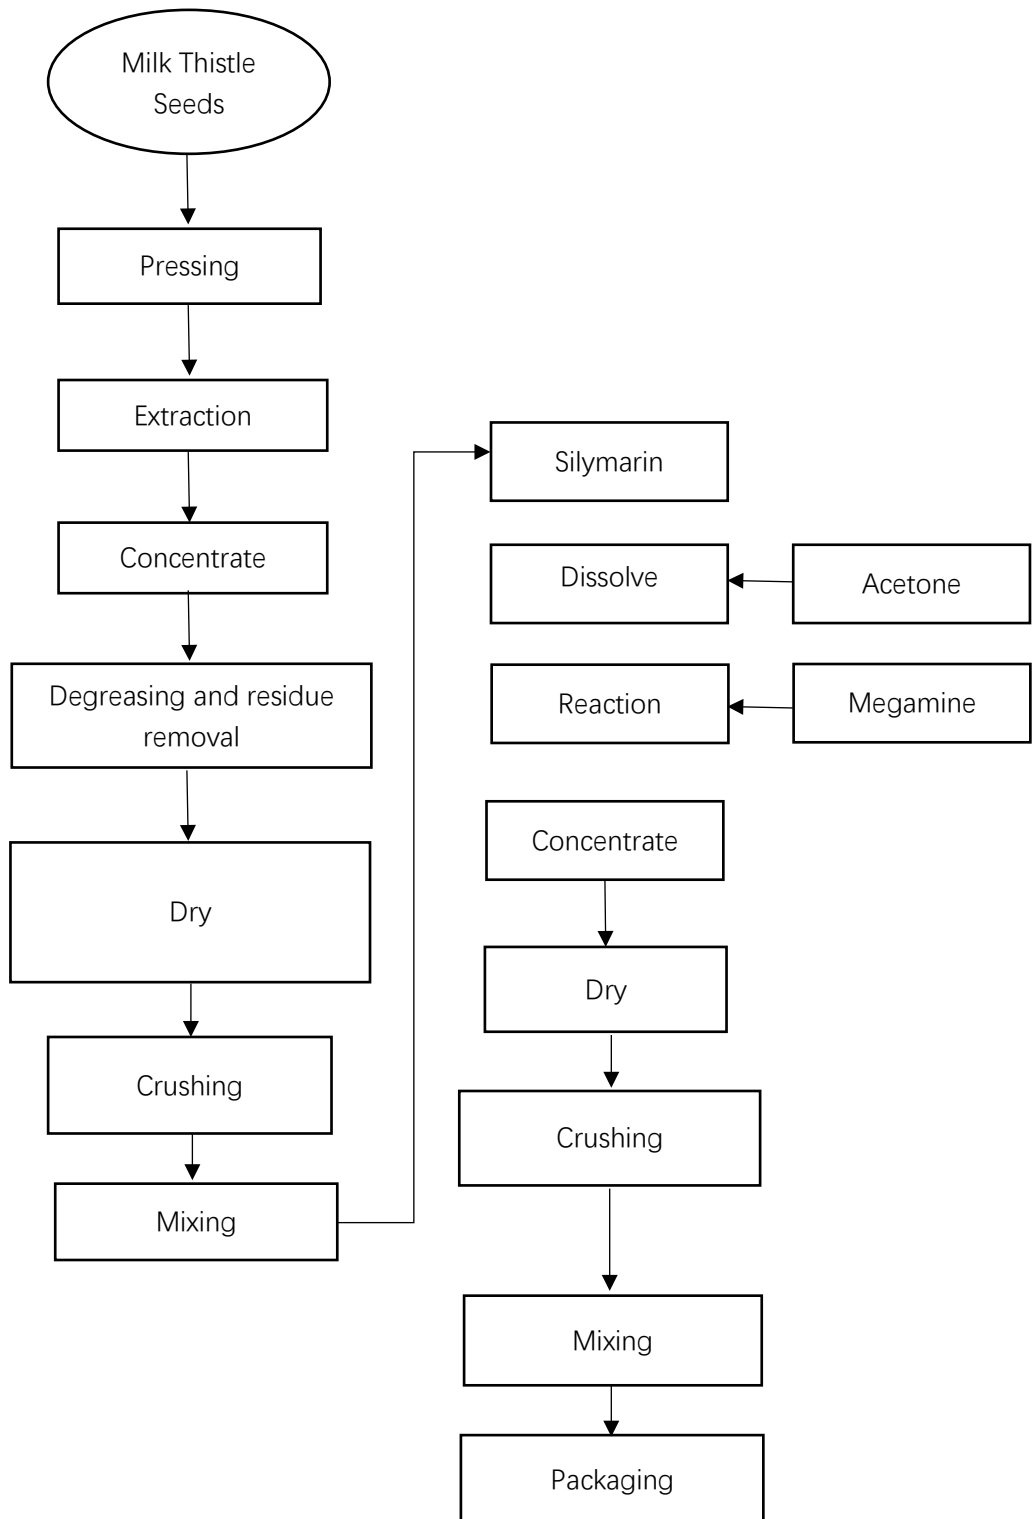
Milk Thistle Seeds

Pressing

Extraction

Concentrate

Degreasing and residue removal

Dry

Crushing

Mixing

Silymarin

Dissolve

Acetone

Reaction

Megamine

Concentrate

Dry

Crushing

Mixing

Packaging